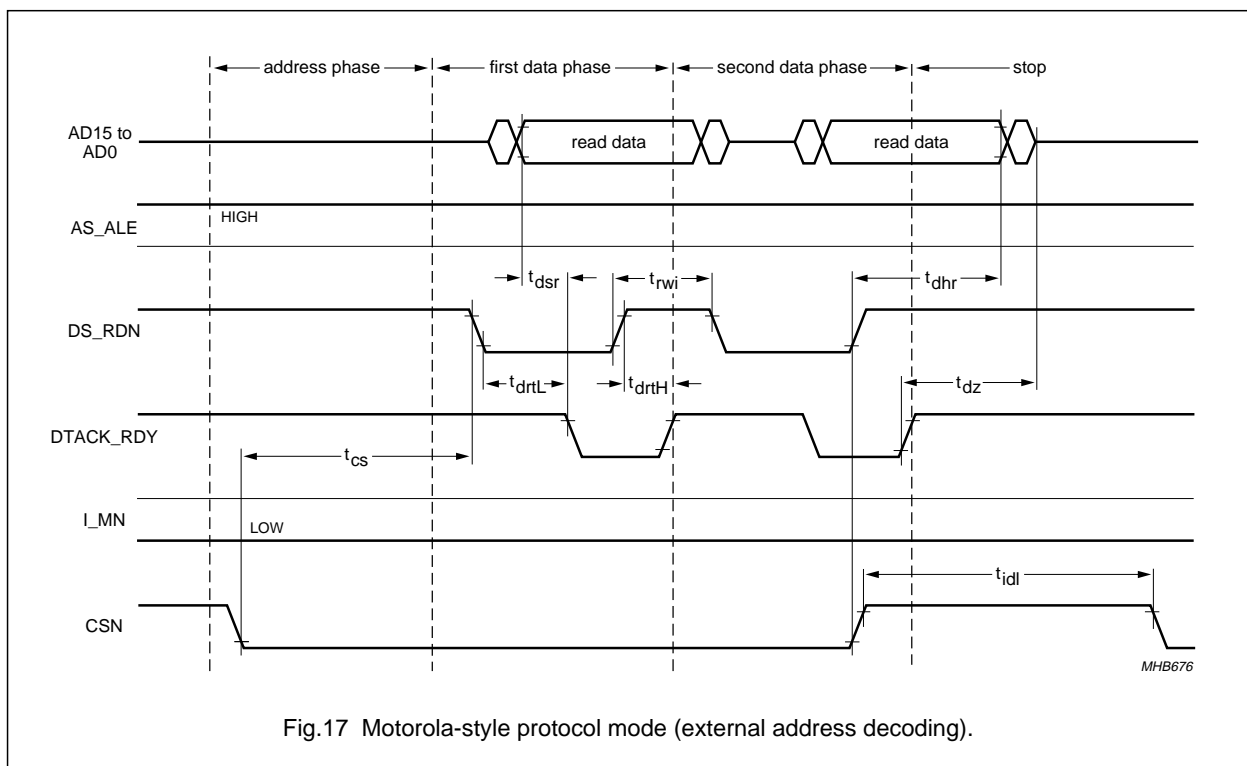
address phase
first data phase
second data phase
stop

AD15 to AD0
read data
read data

AS_ALE
HIGH

$t_{dsr}$
$t_{rwi}$
$t_{dhr}$

DS_RDN

$t_{drtL}$
$t_{drtH}$
$t_{dz}$

DTACK_RDY

$t_{cs}$

I_MN
LOW

$t_{idl}$

CSN

MHB676

Fig.17 Motorola-style protocol mode (external address decoding).